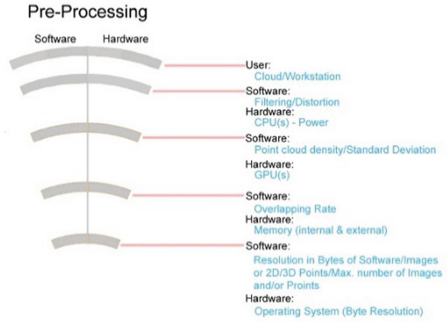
Pre-Processing

Software

Hardware

User:
Cloud/Workstation

Software:
Filtering/Distortion

Hardware:
CPU(s) - Power

Software:
Point cloud density/Standard Deviation

Hardware:
GPU(s)

Software:
Overlapping Rate

Hardware:
Memory (internal & external)

Software:
Resolution in Bytes of Software/Images or 2D/3D Points/Max. number of Images and/or Proints

Hardware:
Operating System (Byte Resolution)